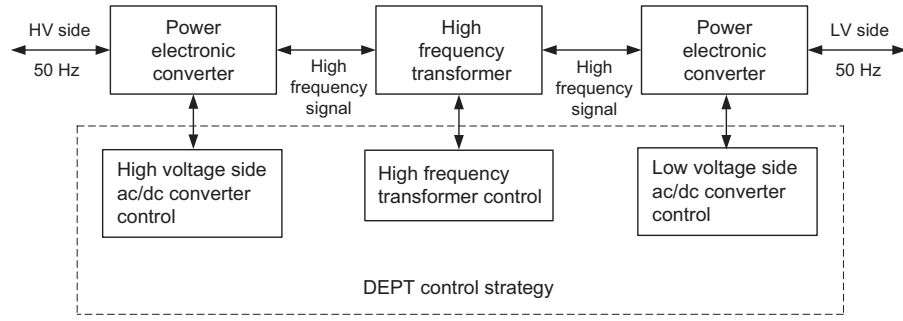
HV side

50 Hz

Power electronic converter

High frequency signal

High frequency transformer

High frequency signal

Power electronic converter

LV side

50 Hz

High voltage side ac/dc converter control

High frequency transformer control

Low voltage side ac/dc converter control

DEPT control strategy